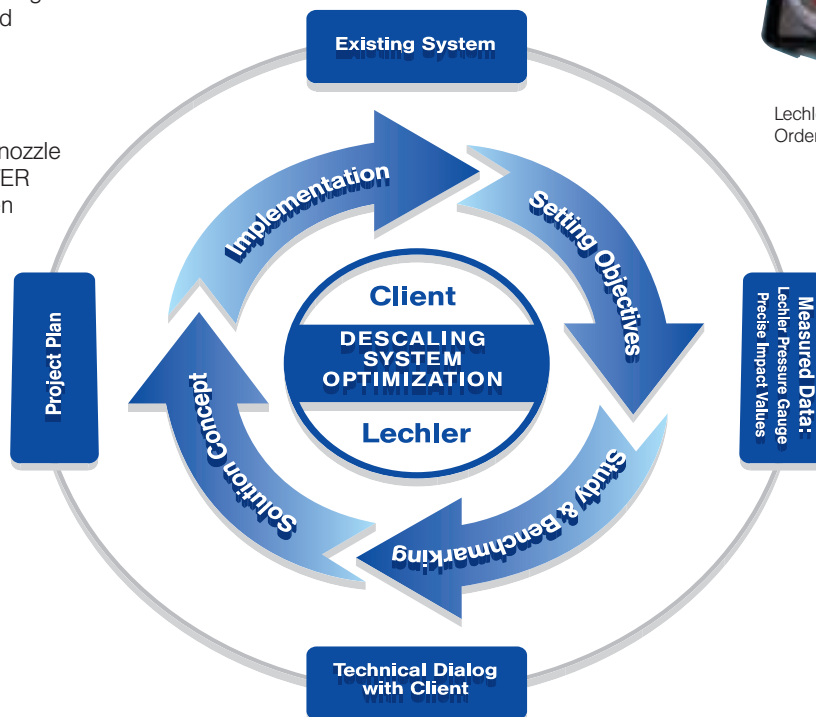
d

nozzle
ER
n

Existing System

Lechl
Order

Implementation

Setting Objectives

Client

DESCALING SYSTEM OPTIMIZATION

Lechler

Project Plan

Solution Concept

Study & Benchmarking

Measured Data:
Lechler Pressure Gauge
Precise Impact Values

Technical Dialog with Client